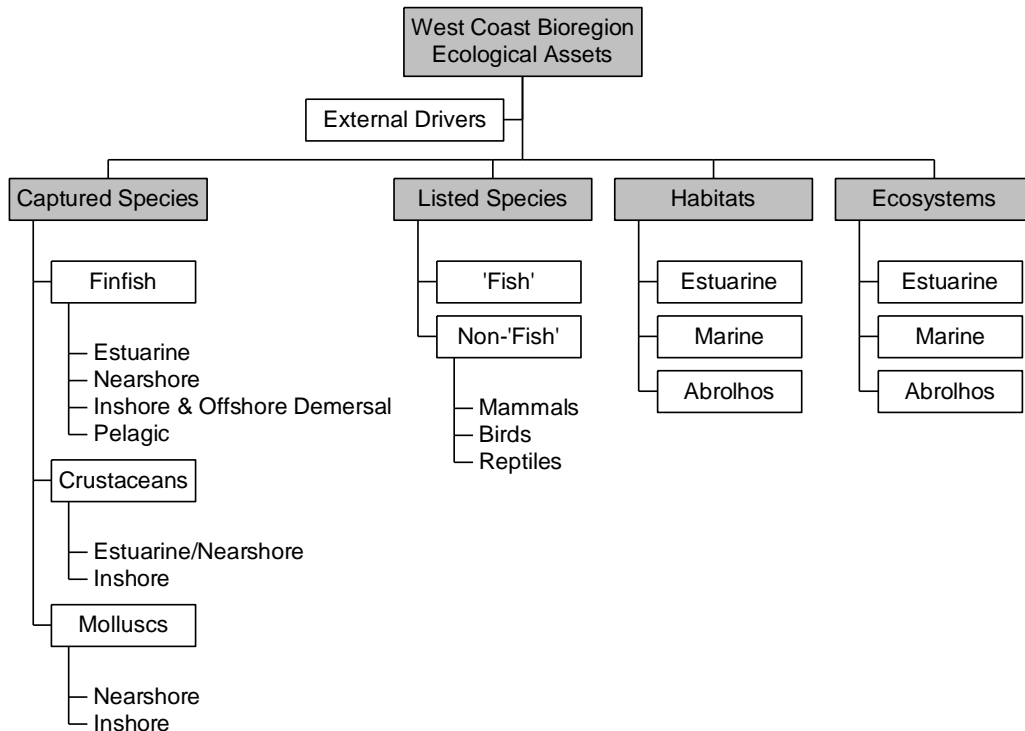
West Coast Bioregion Ecological Assets

External Drivers

Captured Species

Finfish

Estuarine
Nearshore
Inshore & Offshore Demersal
Pelagic

Crustaceans

Estuarine/Nearshore
Inshore

Molluscs

Nearshore
Inshore

Listed Species

'Fish'

Non-'Fish'

Mammals
Birds
Reptiles

Habitats

Estuarine

Marine

Abrolhos

Ecosystems

Estuarine

Marine

Abrolhos